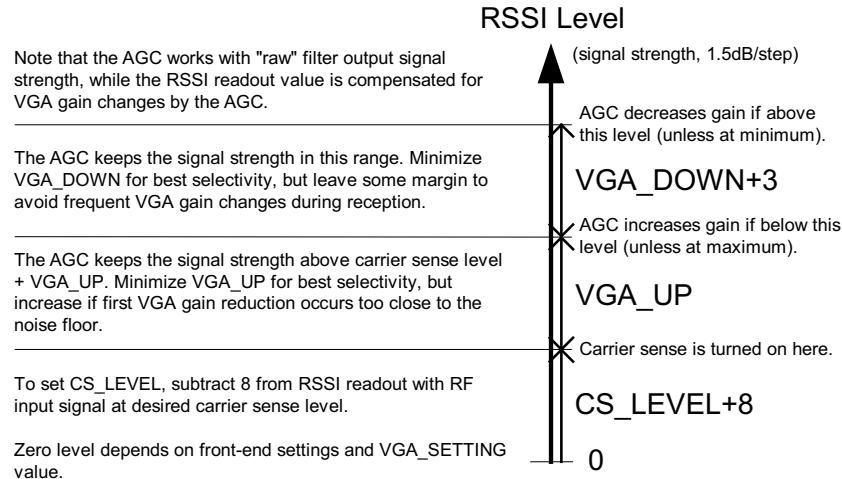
RSSI Level

(signal strength, 1.5dB/step)

Note that the AGC works with "raw" filter output signal strength, while the RSSI readout value is compensated for VGA gain changes by the AGC.

AGC decreases gain if above this level (unless at minimum).

The AGC keeps the signal strength in this range. Minimize VGA_DOWN for best selectivity, but leave some margin to avoid frequent VGA gain changes during reception.

VGA_DOWN+3

AGC increases gain if below this level (unless at maximum).

The AGC keeps the signal strength above carrier sense level + VGA_UP. Minimize VGA_UP for best selectivity, but increase if first VGA gain reduction occurs too close to the noise floor.

VGA_UP

Carrier sense is turned on here.

To set CS_LEVEL, subtract 8 from RSSI readout with RF input signal at desired carrier sense level.

CS_LEVEL+8

Zero level depends on front-end settings and VGA_SETTING value.

0